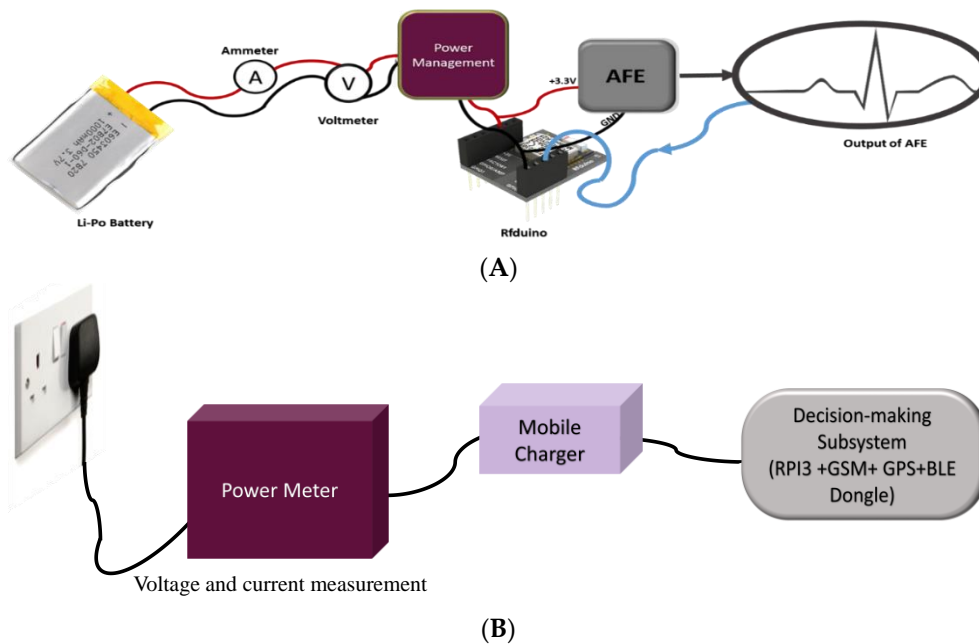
Ammeter

A

V

Voltmeter

Power Management

+3.3V

AFE

GND

Output of AFE

E603450 7850
1000mAh 3.7V
ETB52-080-1

Li-Po Battery

Rfduino

(A)

Power Meter

Mobile Charger

Decision-making Subsystem (RPI3 +GSM+ GPS+BLE Dongle)

Voltage and current measurement

(B)